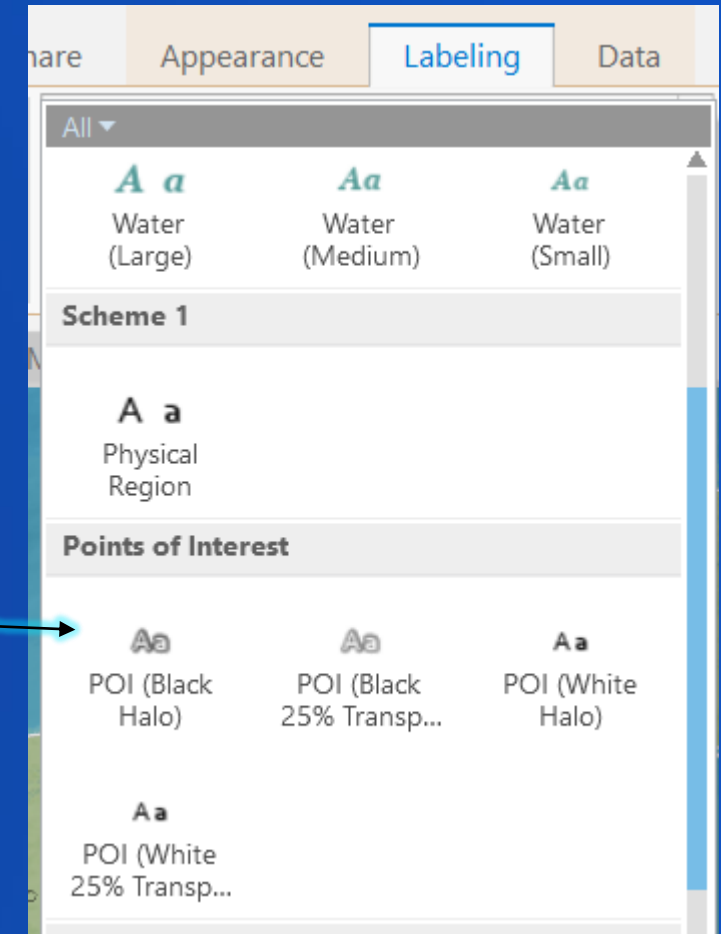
hare Appearance Labeling Data

All

A a
Water (Large)

Aa
Water (Medium)

Aa
Water (Small)

Scheme 1

A a
Physical Region

Points of Interest

Aa
POI (Black Halo)

Aa
POI (Black 25% Transp...

Aa
POI (White Halo)

Aa
POI (White 25% Transp...